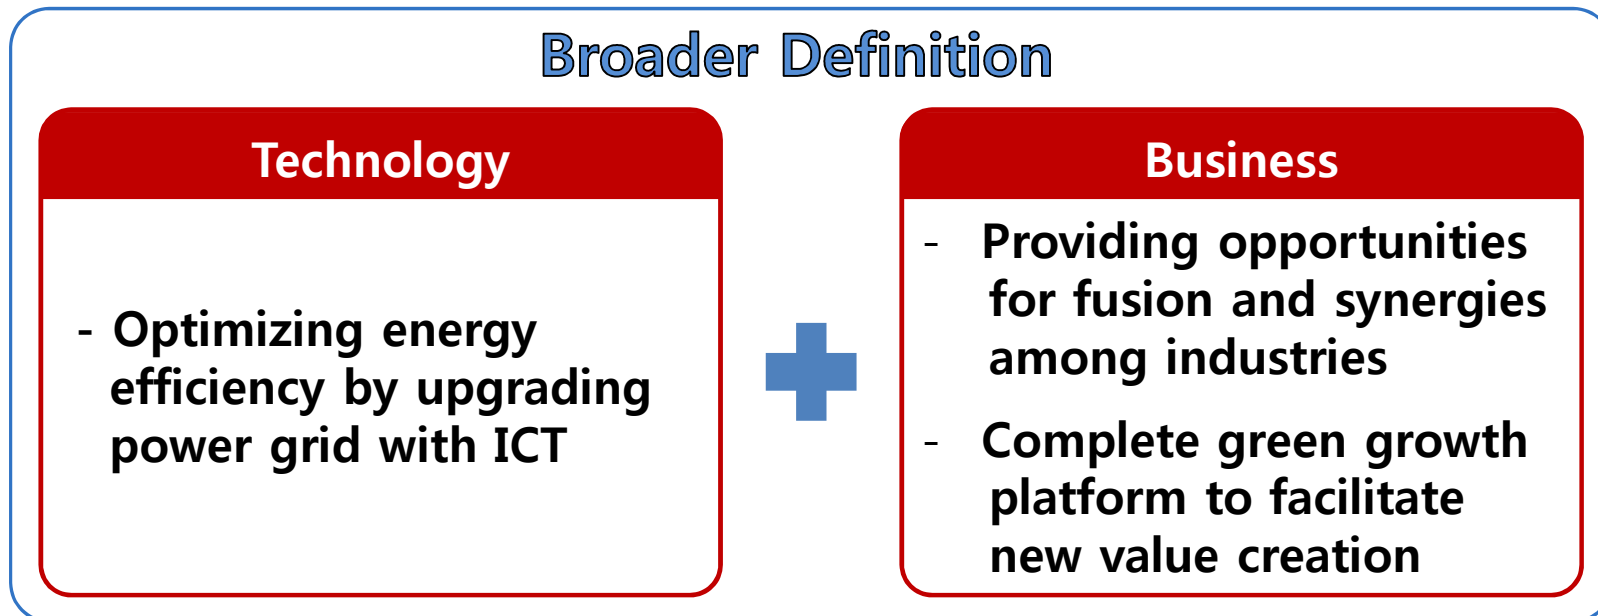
Broader Definition

Technology

- Optimizing energy efficiency by upgrading power grid with ICT

Business

- Providing opportunities for fusion and synergies among industries

- Complete green growth platform to facilitate new value creation